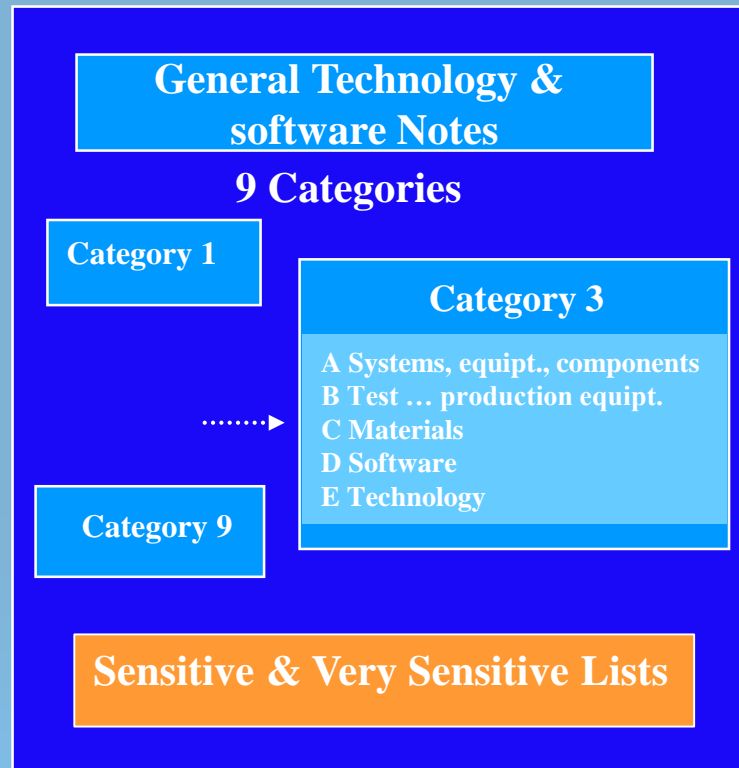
General Technology & software Notes

9 Categories

Category 1

Category 3

A Systems, equipt., components
B Test … production equipt.
C Materials
D Software
E Technology

Category 9

Sensitive & Very Sensitive Lists